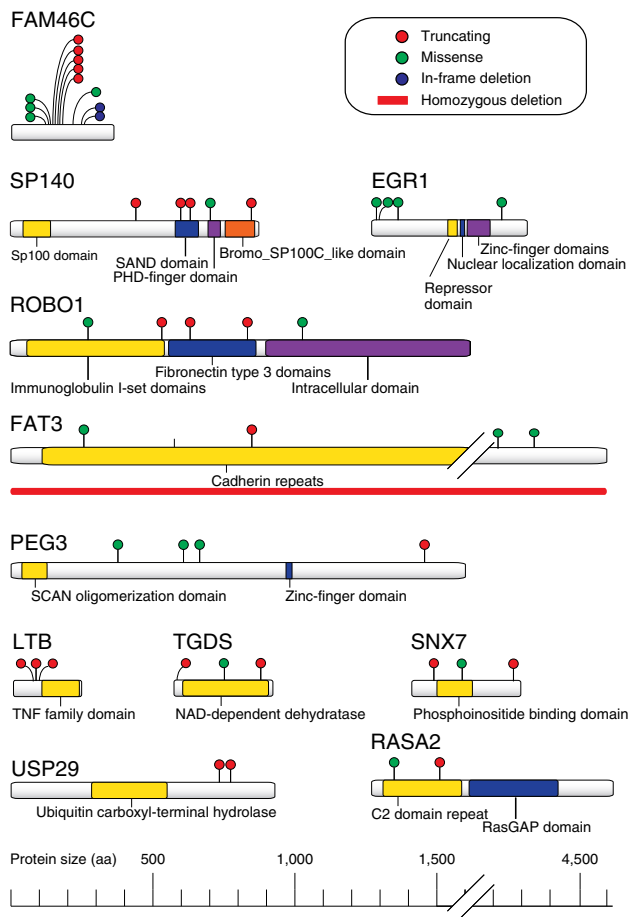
FAM46C

Truncating
Missense
In-frame deletion
Homozygous deletion

SP140
Sp100 domain
SAND domain
PHD-finger domain
Bromo_SP100C_like domain

EGR1
Zinc-finger domains
Nuclear localization domain
Repressor domain

ROBO1
Immunoglobulin I-set domains
Fibronectin type 3 domains
Intracellular domain

FAT3
Cadherin repeats

PEG3
SCAN oligomerization domain
Zinc-finger domain

LTB
TNF family domain

TGDS
NAD-dependent dehydratase

SNX7
Phosphoinositide binding domain

USP29
Ubiquitin carboxyl-terminal hydrolase

RASA2
C2 domain repeat
RasGAP domain

Protein size (aa) 500 1,000 1,500 4,500